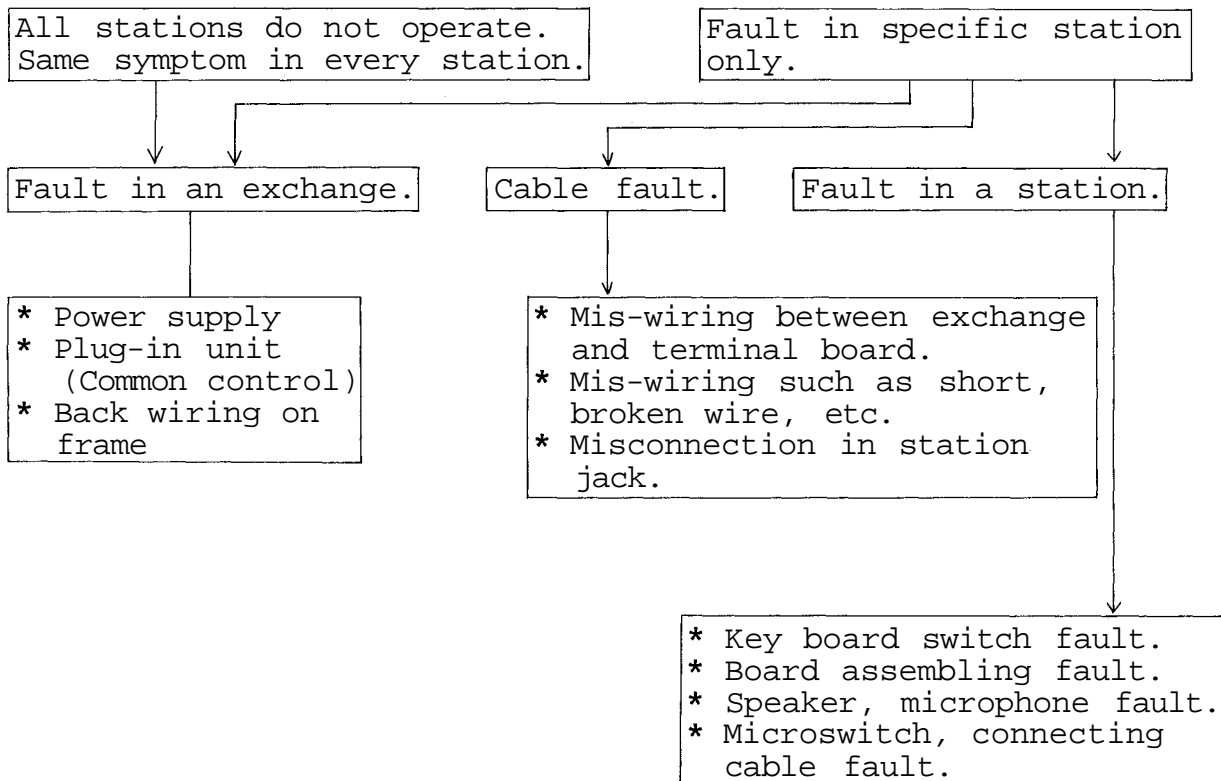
All stations do not operate. Same symptom in every station.

Fault in specific station only.

Fault in an exchange.

Cable fault.

Fault in a station.

* Power supply
* Plug-in unit (Common control)
* Back wiring on frame

* Mis-wiring between exchange and terminal board.
* Mis-wiring such as short, broken wire, etc.
* Misconnection in station jack.

* Key board switch fault.
* Board assembling fault.
* Speaker, microphone fault.
* Microswitch, connecting cable fault.